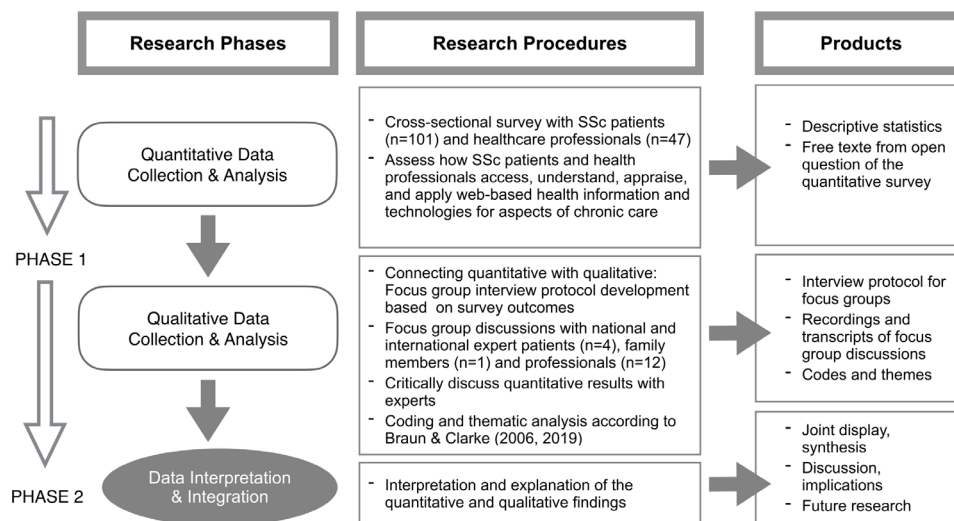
Research Phases

Research Procedures

Products

Quantitative Data Collection & Analysis

- Cross-sectional survey with SSc patients (n=101) and healthcare professionals (n=47)
- Assess how SSc patients and health professionals access, understand, appraise, and apply web-based health information and technologies for aspects of chronic care

- Descriptive statistics
- Free texte from open question of the quantitative survey

PHASE 1

Qualitative Data Collection & Analysis

- Connecting quantitative with qualitative: Focus group interview protocol development based on survey outcomes
- Focus group discussions with national and international expert patients (n=4), family members (n=1) and professionals (n=12)
- Critically discuss quantitative results with experts
- Coding and thematic analysis according to Braun & Clarke (2006, 2019)

- Interview protocol for focus groups
- Recordings and transcripts of focus group discussions
- Codes and themes

PHASE 2

Data Interpretation & Integration

- Interpretation and explanation of the quantitative and qualitative findings

- Joint display, synthesis
- Discussion, implications
- Future research